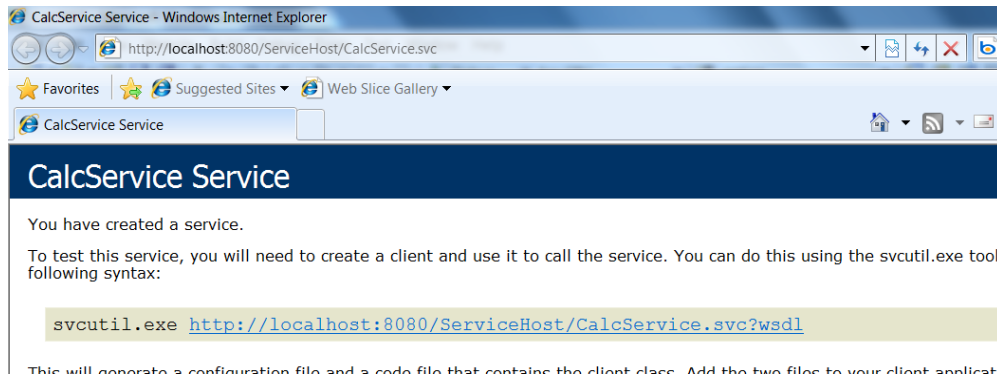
CalcService Service - Windows Internet Explorer

http://localhost:8080/ServiceHost/CalcService.svc

Favorites | Suggested Sites ▾ | Web Slice Gallery ▾

CalcService Service

CalcService Service

You have created a service.

To test this service, you will need to create a client and use it to call the service. You can do this using the svcutil.exe tool following syntax:

svcutil.exe http://localhost:8080/ServiceHost/CalcService.svc?wsdl

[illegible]